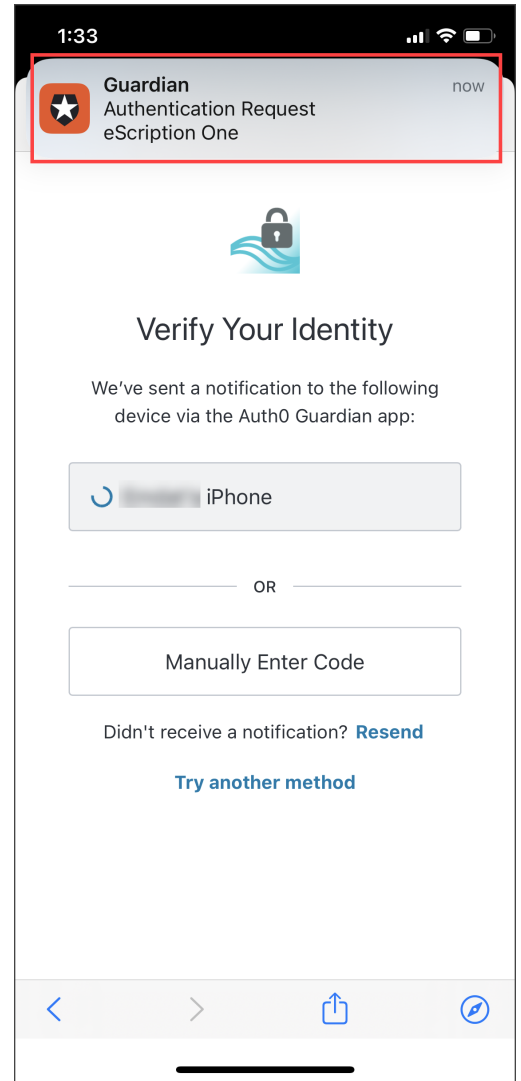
1:33

Guardian
Authentication Request
eScription One
now

Verify Your Identity

We've sent a notification to the following device via the Auth0 Guardian app:

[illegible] iPhone

OR

Manually Enter Code

Didn't receive a notification? Resend

Try another method